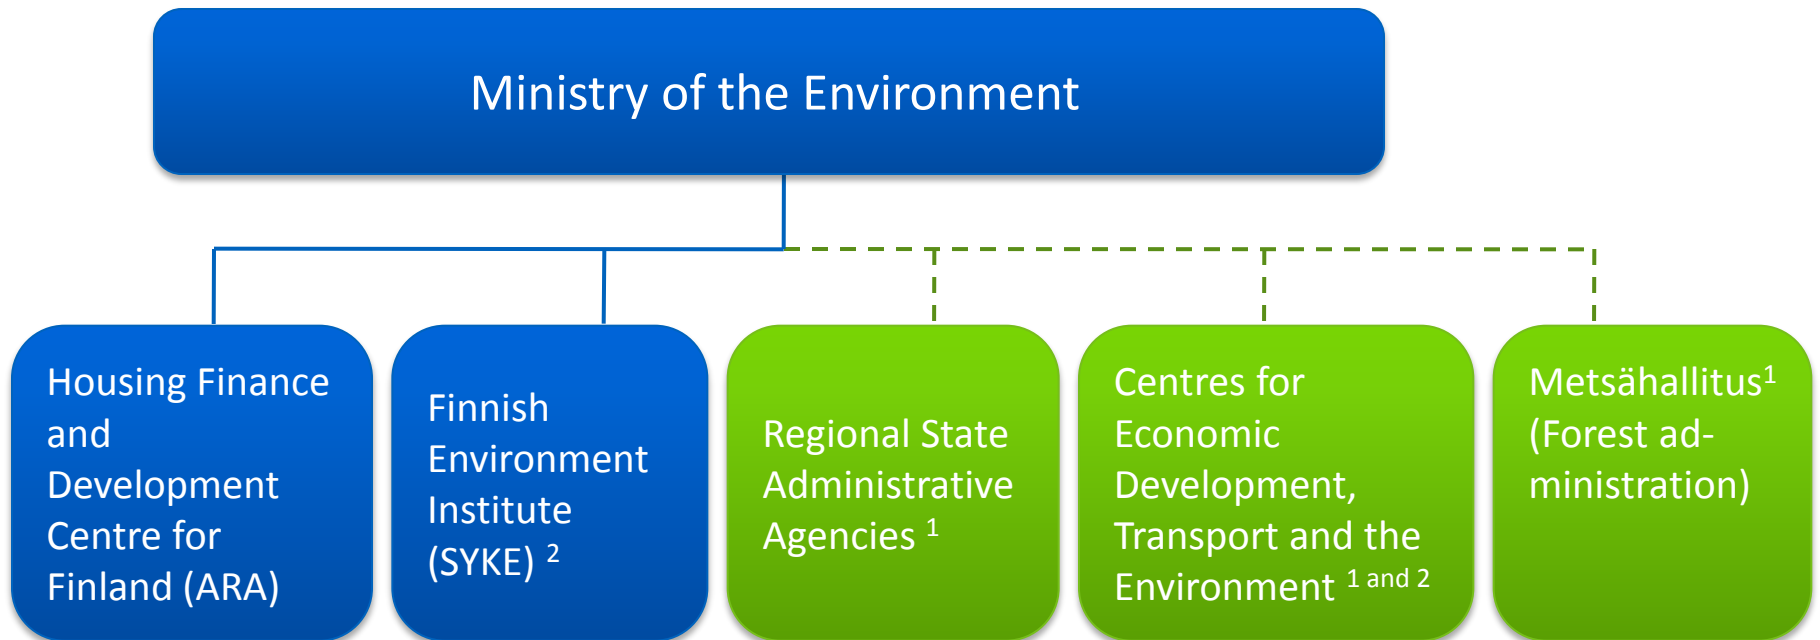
Ministry of the Environment

Housing Finance and Development Centre for Finland (ARA)

Finnish Environment Institute (SYKE) $^{2}$

Regional State Administrative Agencies $^{1}$

Centres for Economic Development, Transport and the Environment $^{1 \text{ and } 2}$

Metsähallitus$^{1}$ (Forest administration)